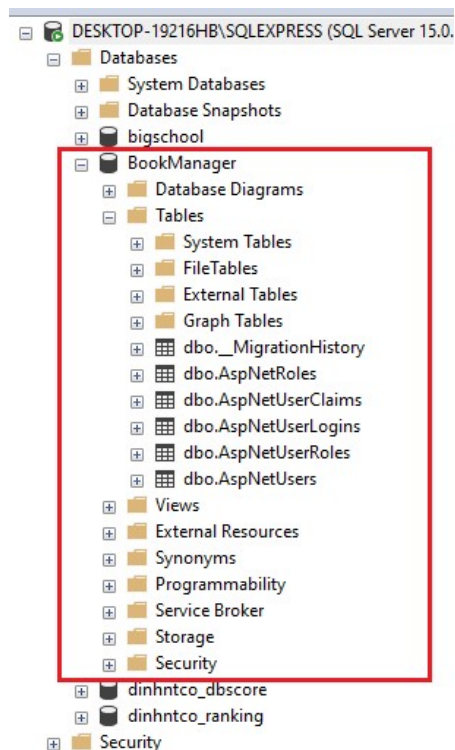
DESKTOP-19216HB\SQLEXPRESS (SQL Server 15.0.
Databases
System Databases
Database Snapshots
bigschool
BookManager
Database Diagrams
Tables
System Tables
FileTables
External Tables
Graph Tables
dbo.__MigrationHistory
dbo.AspNetRoles
dbo.AspNetUserClaims
dbo.AspNetUserLogins
dbo.AspNetUserRoles
dbo.AspNetUsers
Views
External Resources
Synonyms
Programmability
Service Broker
Storage
Security
dinhntco_dbscore
dinhntco_ranking
Security